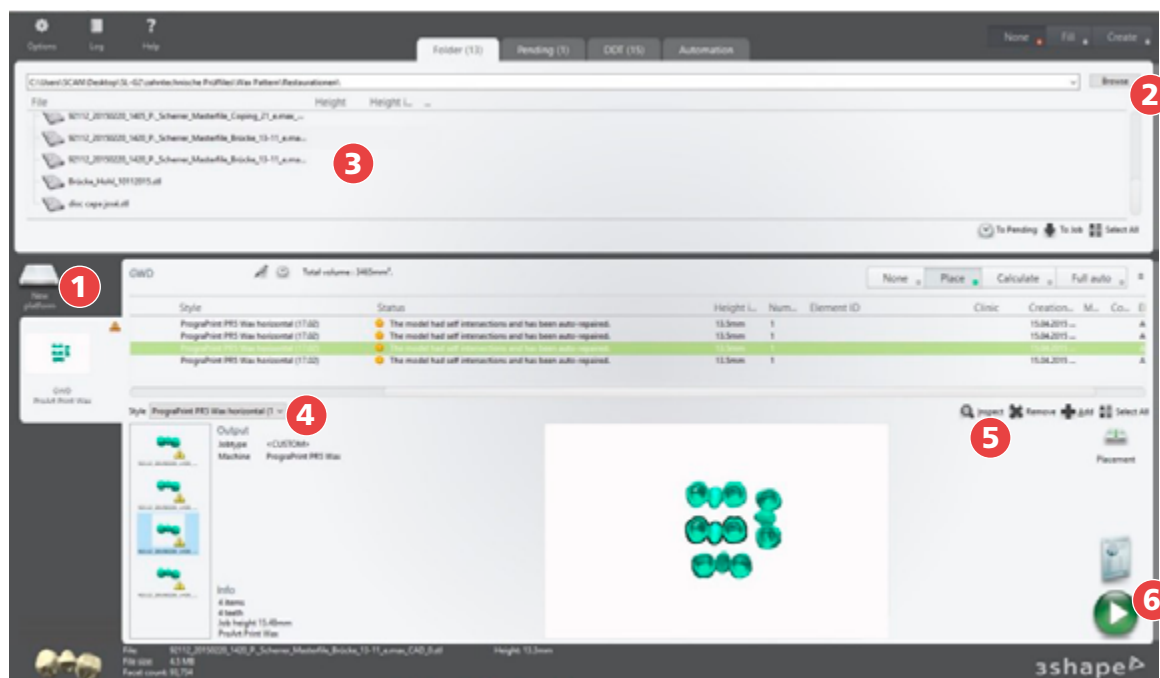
Options Log Help

Folder (13) Pending (1) ODT (15) Automation

None Fill Create

C:\Users\SCAM\Desktop\SL-G2\zahntechnische Prüffiles\Wax Pattern\Restaurationen\

Browse

2

File Height Height i...

92112_20150220_1405_P_Scherer_Musterfile_Coping_21_e.max_...
92112_20150220_1420_P_Scherer_Musterfile_Brücke_13-11_e.ma...
92112_20150220_1420_P_Scherer_Musterfile_Brücke_13-11_e.ma...
Brücke_Hohl_10112015.stl
disc cape.jovel.stl

3

To Pending To Job Select All

1

New platform

GWD ProArt Print Wax

GWD Total volume: 3465mm³

None Place Calculate Full auto

| Style | Status | Height i... | Num... | Element ID | Clinic | Creation... | M... | Co... | E |
|---|---|---|---|---|---|---|---|---|---|
| PrograPrint PR5 Wax horizontal (17:02) | The model had self intersections and has been auto repaired. | 13.5mm | 1 | | | 15.04.2015 ... | | | A |
| PrograPrint PR5 Wax horizontal (17:02) | The model had self intersections and has been auto repaired. | 13.5mm | 1 | | | 15.04.2015 ... | | | A |
| PrograPrint PR5 Wax horizontal (17:02) | The model had self intersections and has been auto repaired. | 13.5mm | 1 | | | 15.04.2015 ... | | | A |
| PrograPrint PR5 Wax horizontal (17:02) | The model had self intersections and has been auto repaired. | 13.5mm | 1 | | | 15.04.2015 ... | | | A |

Style PrograPrint PR5 Wax horizontal (1

4

Inspect Remove Add Select All

5

Output
Jobtype <CUSTOM>
Machine PrograPrint PR5 Wax

Placement

Info
4 items
4 teeth
Job height 15.48mm
ProArt Print Wax

6

File 92112_20150220_1405_P_Scherer_Musterfile_Brücke_13-11_e.max_CAD_0.stl Height: 13.3mm
File size 4.3 MB
Facet count 93,704

3shape